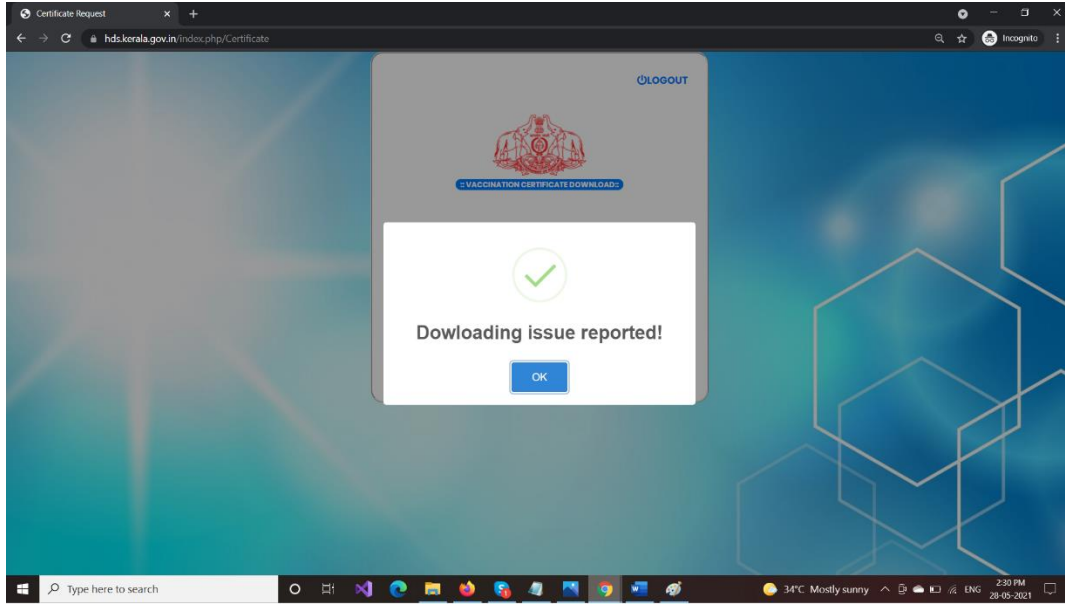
Certificate Request
hds.kerala.gov.in/index.php/Certificate
Incognito

LOGOUT

:: VACCINATION CERTIFICATE DOWNLOAD ::

Dowloading issue reported!

OK

Type here to search
34°C Mostly sunny
ENG
2:30 PM
28-05-2021